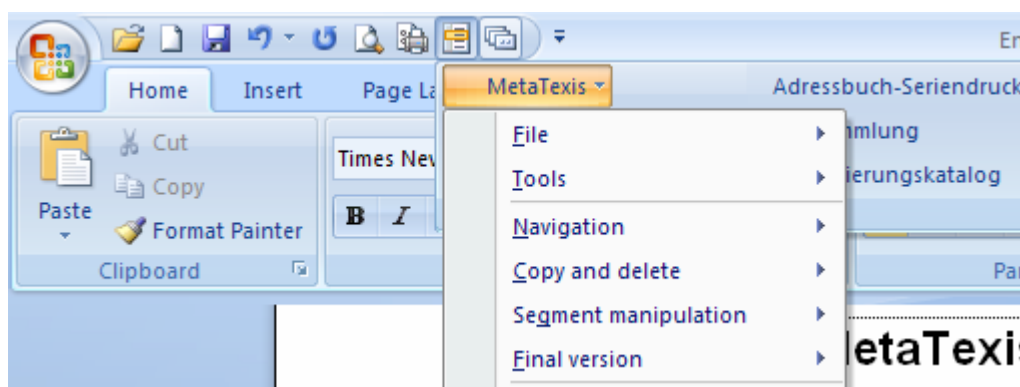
Er

Home Insert Page La

MetaTexis

Adressbuch-Seriendruck

Cut
Copy
Paste
Format Painter
Clipboard

Times Nev
B I

File
Tools
Navigation
Copy and delete
Segment manipulation
Final version

mmlung
ierungskatalog

Par

letaTexis